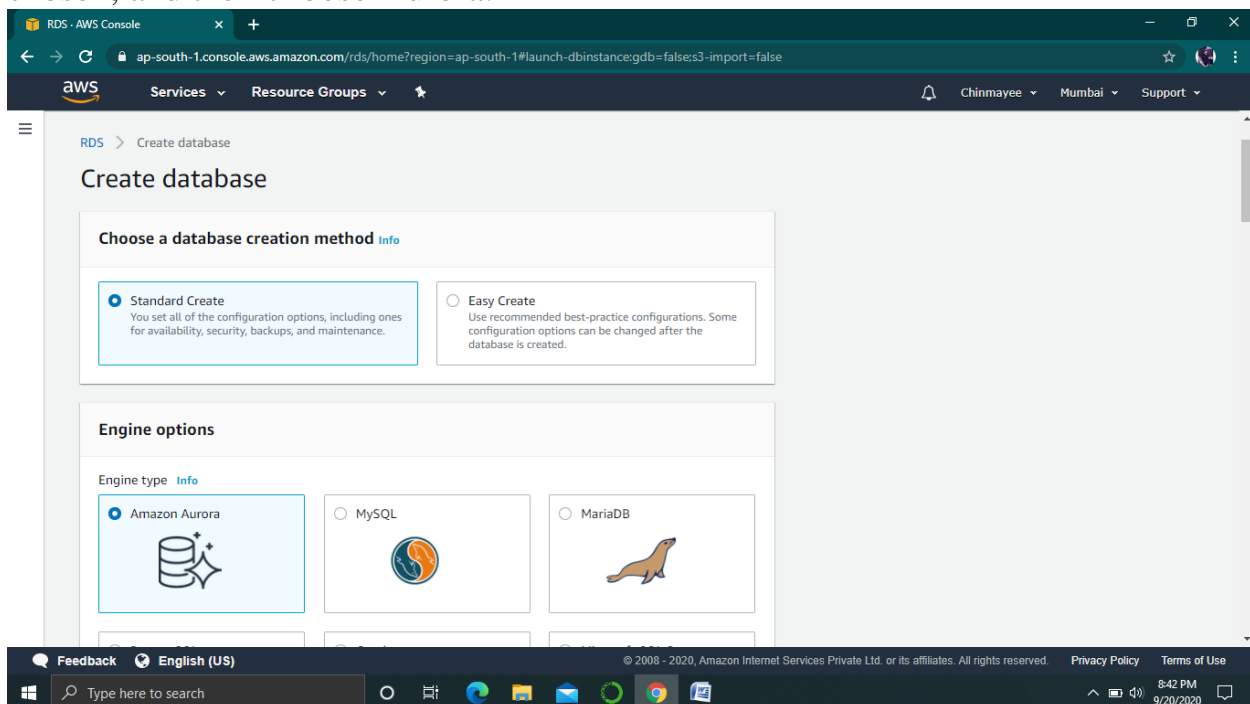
RDS · AWS Console

ap-south-1.console.aws.amazon.com/rds/home?region=ap-south-1#launch-dbinstance:gdb=false;s3-import=false

aws Services Resource Groups Chinmayee Mumbai Support

RDS > Create database

Create database

Choose a database creation method Info

Standard Create
You set all of the configuration options, including ones for availability, security, backups, and maintenance.

Easy Create
Use recommended best-practice configurations. Some configuration options can be changed after the database is created.

Engine options

Engine type Info

Amazon Aurora

MySQL

MariaDB

Feedback English (US)

© 2008 - 2020, Amazon Internet Services Private Ltd. or its affiliates. All rights reserved. Privacy Policy Terms of Use

Type here to search

8:42 PM
9/20/2020